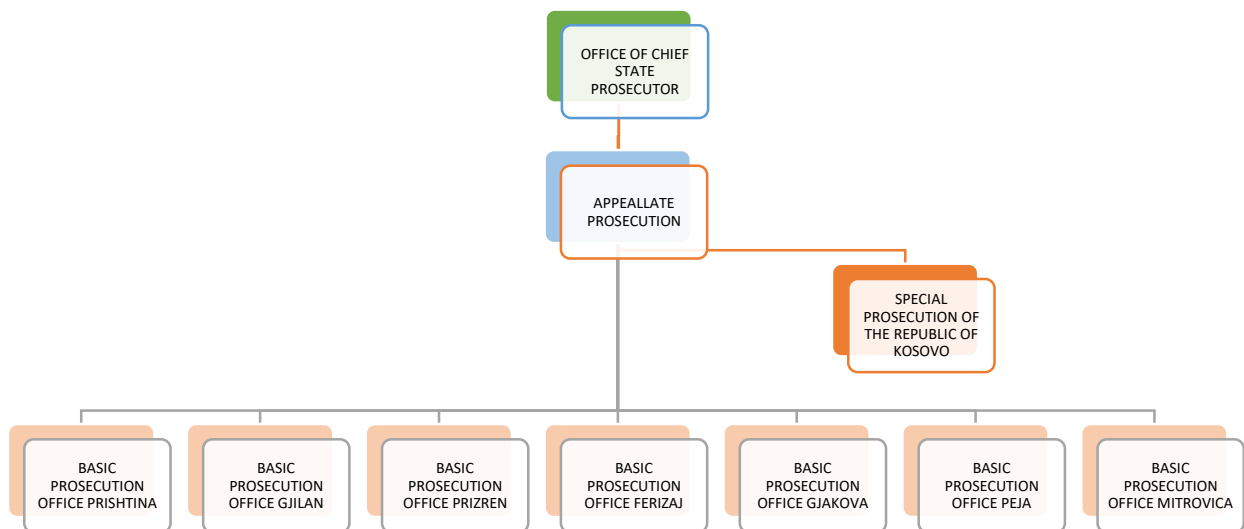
OFFICE OF CHIEF STATE PROSECUTOR

APPEALLATE PROSECUTION

SPECIAL PROSECUTION OF THE REPUBLIC OF KOSOVO

BASIC PROSECUTION OFFICE PRISHTINA

BASIC PROSECUTION OFFICE GJILAN

BASIC PROSECUTION OFFICE PRIZREN

BASIC PROSECUTION OFFICE FERIZAJ

BASIC PROSECUTION OFFICE GJAKOVA

BASIC PROSECUTION OFFICE PEJA

BASIC PROSECUTION OFFICE MITROVICA